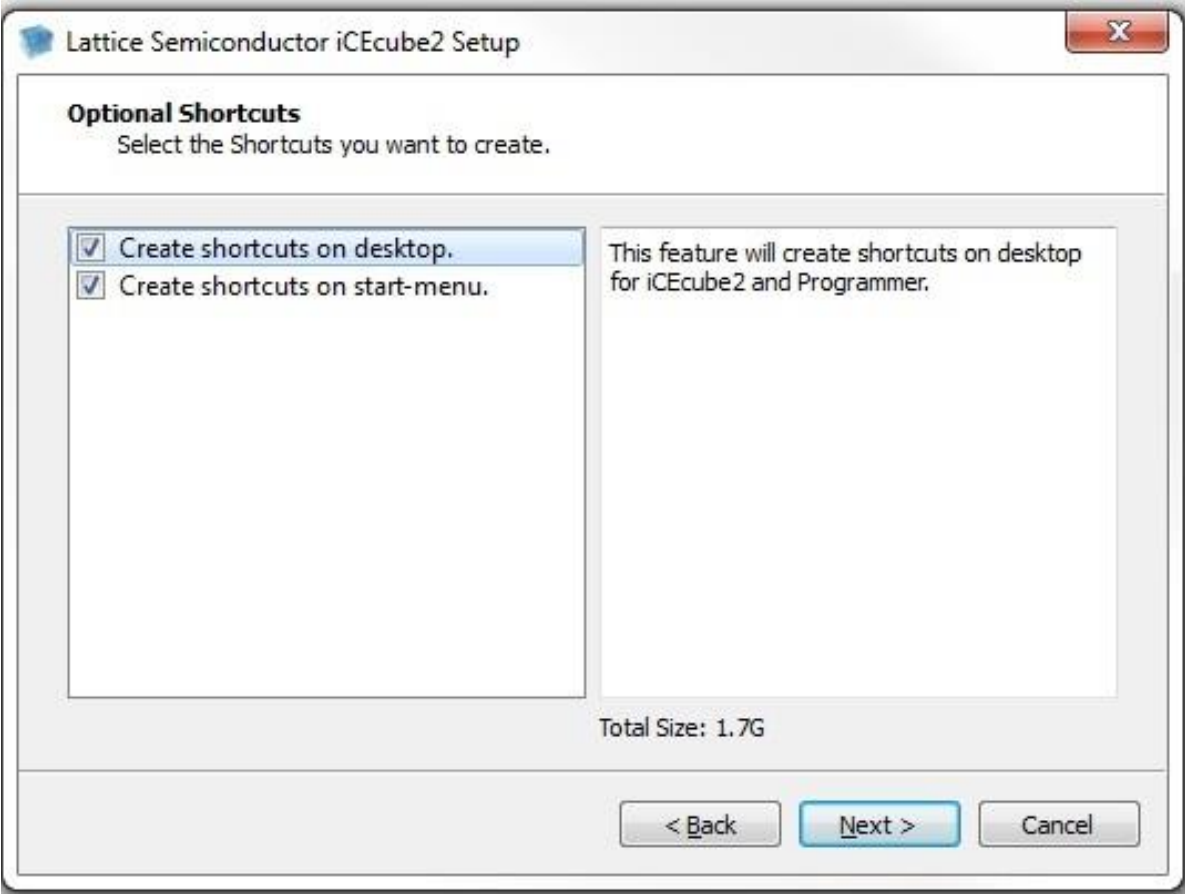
Lattice Semiconductor iCEcube2 Setup

Optional Shortcuts
Select the Shortcuts you want to create.

Create shortcuts on desktop.
Create shortcuts on start-menu.

This feature will create shortcuts on desktop for iCEcube2 and Programmer.

Total Size: 1.7G

< Back
Next >
Cancel